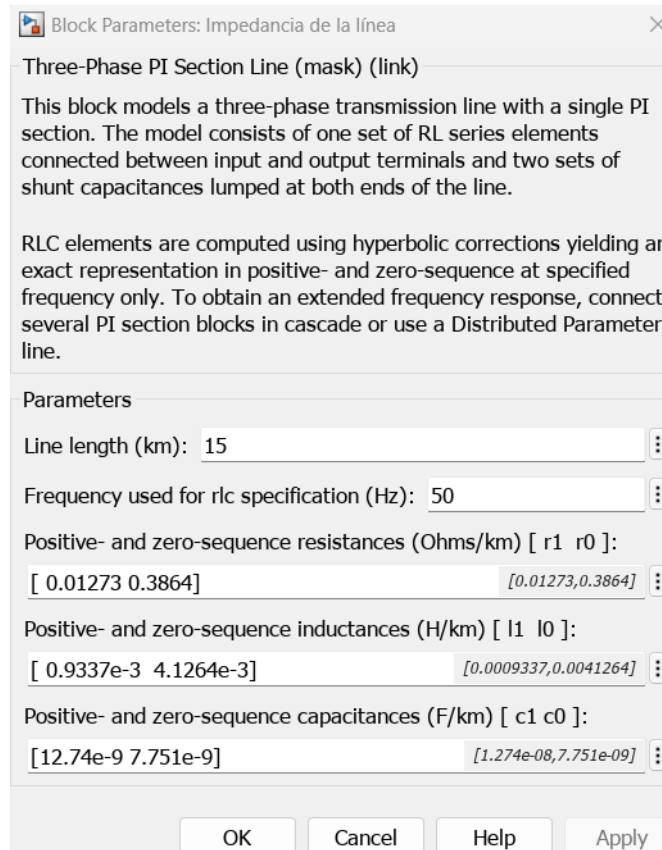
Block Parameters: Impedancia de la línea

Three-Phase PI Section Line (mask) (link)

This block models a three-phase transmission line with a single PI section. The model consists of one set of RL series elements connected between input and output terminals and two sets of shunt capacitances lumped at both ends of the line.

RLC elements are computed using hyperbolic corrections yielding ar exact representation in positive- and zero-sequence at specified frequency only. To obtain an extended frequency response, connect several PI section blocks in cascade or use a Distributed Parameter line.

Parameters

Line length (km): 15

Frequency used for rlc specification (Hz): 50

Positive- and zero-sequence resistances (Ohms/km) [ r1 r0 ]:

[ 0.01273 0.3864] [0.01273,0.3864]

Positive- and zero-sequence inductances (H/km) [ l1 l0 ]:

[ 0.9337e-3 4.1264e-3] [0.0009337,0.0041264]

Positive- and zero-sequence capacitances (F/km) [ c1 c0 ]:

[12.74e-9 7.751e-9] [1.274e-08,7.751e-09]

OK Cancel Help Apply